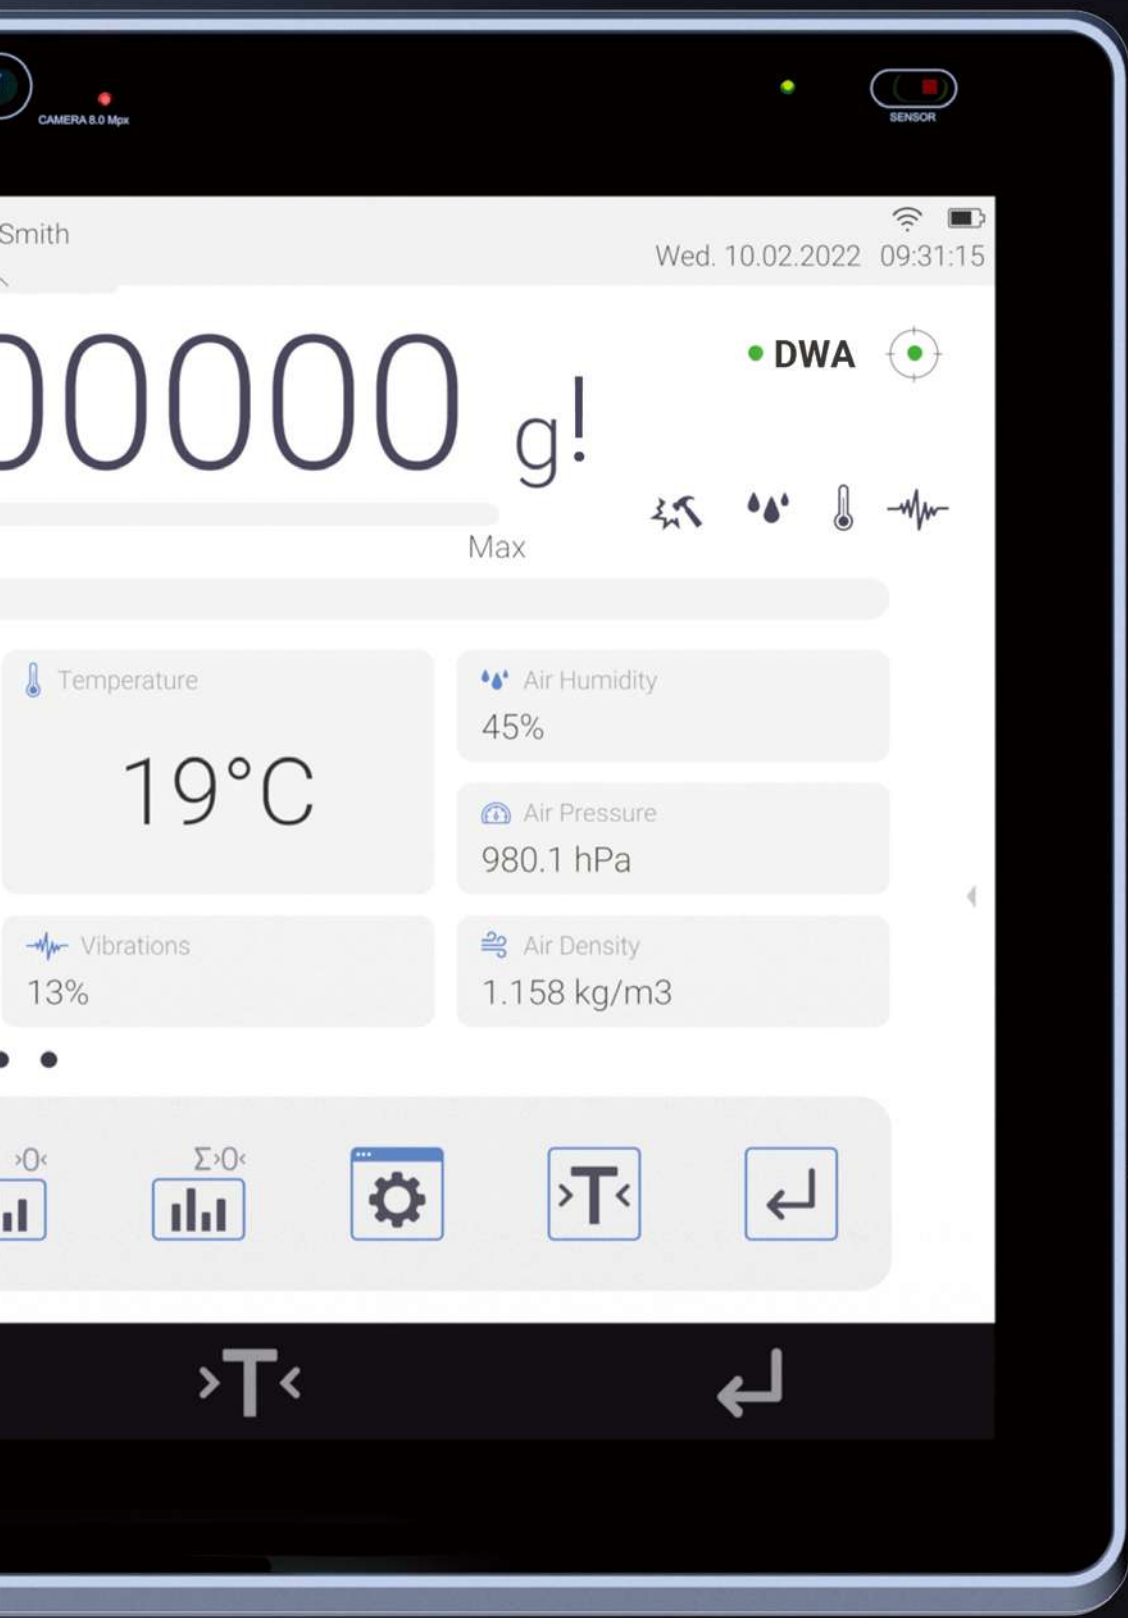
CAMERA 8.0 Mpx

SENSOR

Smith

Wed. 10.02.2022 09:31:15

00000 g!

DWA

Max

Temperature

19°C

Air Humidity

45%

Air Pressure

980.1 hPa

Vibrations

13%

Air Density

1.158 kg/m3

>0<

Σ>0<

>T<

>T<